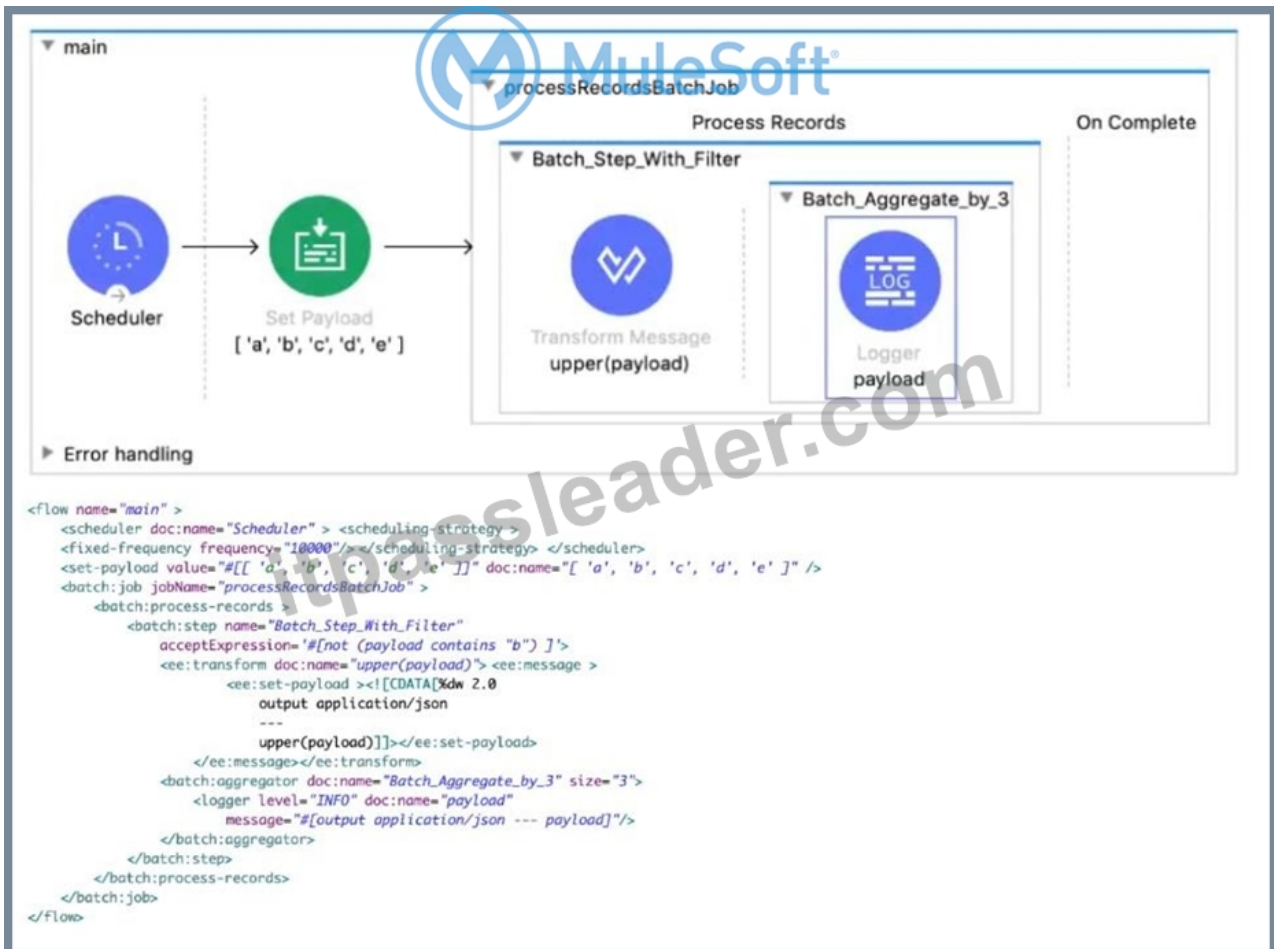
MuleSoft®

main

processRecordsBatchJob

Process Records

On Complete

Batch_Step_With_Filter

Batch_Aggregate_by_3

Scheduler

Set Payload
[ 'a', 'b', 'c', 'd', 'e' ]

Transform Message
upper(payload)

LOG

Logger
payload

Error handling

itpassleader.com

<flow name="main" >
<scheduler doc:name="Scheduler" > <scheduling-strategy >
<fixed-frequency frequency="10000"/> </scheduling-strategy> </scheduler>
<set-payload value="#[[ 'a', 'b', 'c', 'd', 'e' ]]" doc:name="[ 'a', 'b', 'c', 'd', 'e' ]" />
<batch:job jobName="processRecordsBatchJob" >
<batch:process-records >
<batch:step name="Batch_Step_With_Filter"
acceptExpression='#[not (payload contains "b") ]'>
<ee:transform doc:name="upper(payload)"> <ee:message >
<ee:set-payload ><![CDATA[%dw 2.0
output application/json
---
upper(payload)]]></ee:set-payload>
</ee:message></ee:transform>
<batch:aggregator doc:name="Batch_Aggregate_by_3" size="3">
<logger level="INFO" doc:name="payload"
message="#[output application/json --- payload]"/>
</batch:aggregator>
</batch:step>
</batch:process-records>
</batch:job>
</flow>